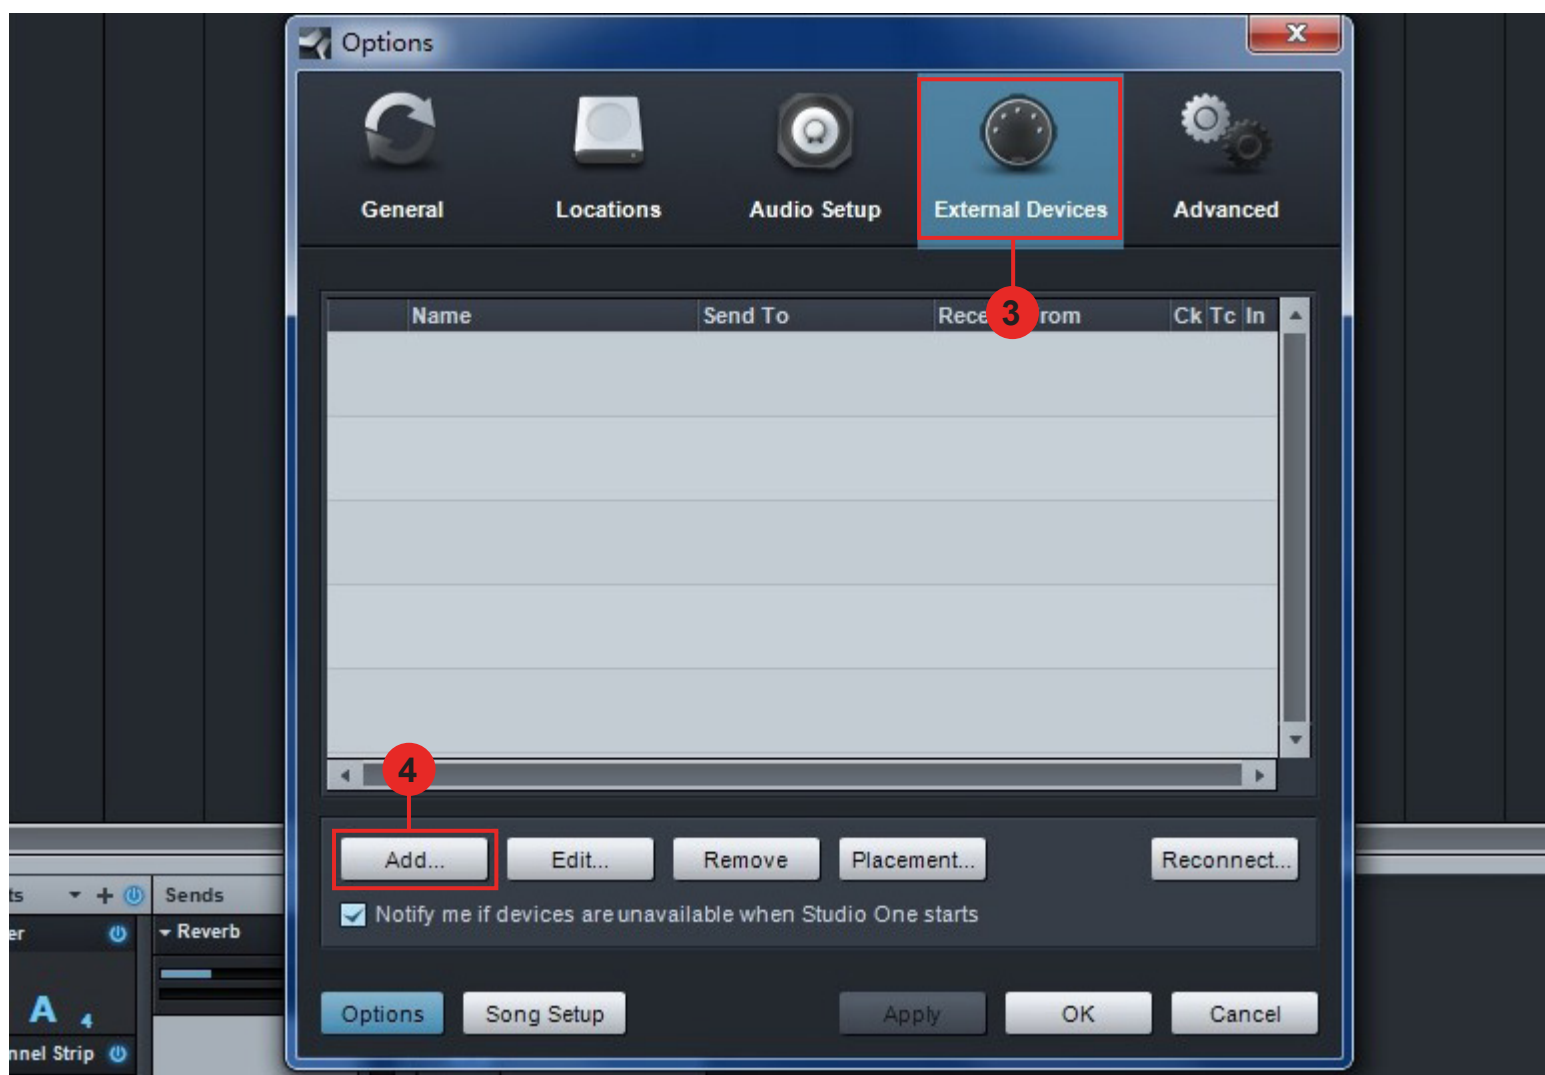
Options

General
Locations
Audio Setup
External Devices
Advanced

3

| | Name | Send To | Rece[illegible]rom | Ck | Tc | In |
|---|---|---|---|---|---|---|

4

Add...
Edit...
Remove
Placement...
Reconnect...

Notify me if devices are unavailable when Studio One starts

Options
Song Setup
Apply
OK
Cancel

ts
Sends
er
Reverb
A 4
nnel Strip